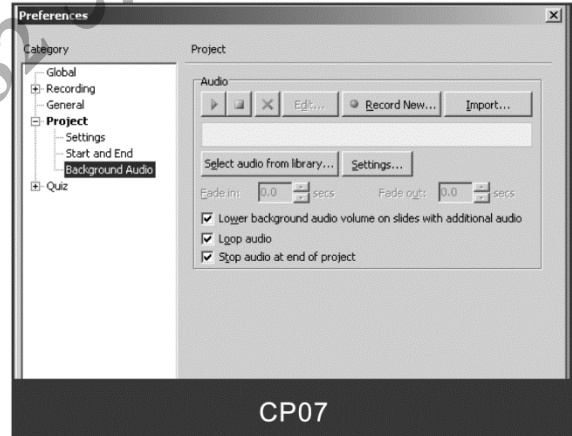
Preferences

Category

Global
Recording
General
Project
Settings
Start and End
Background Audio
Quiz

Project

Audio

Edit...

Record New...

Import...

Select audio from library...

Settings...

Fade in: 0.0 secs

Fade out: 0.0 secs

Lower background audio volume on slides with additional audio

Loop audio

Stop audio at end of project

CP07